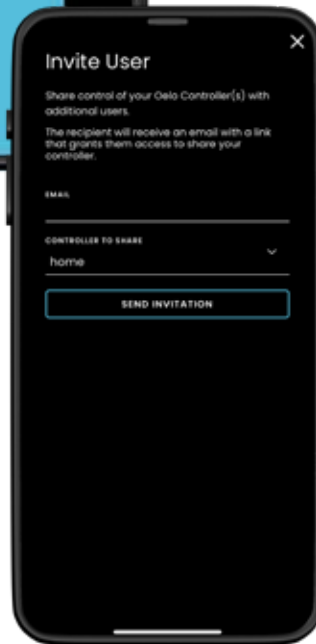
Invite User

Share control of your Oelo Controller(s) with additional users.

The recipient will receive an email with a link that grants them access to share your controller.

EMAIL

CONTROLLER TO SHARE

home

SEND INVITATION